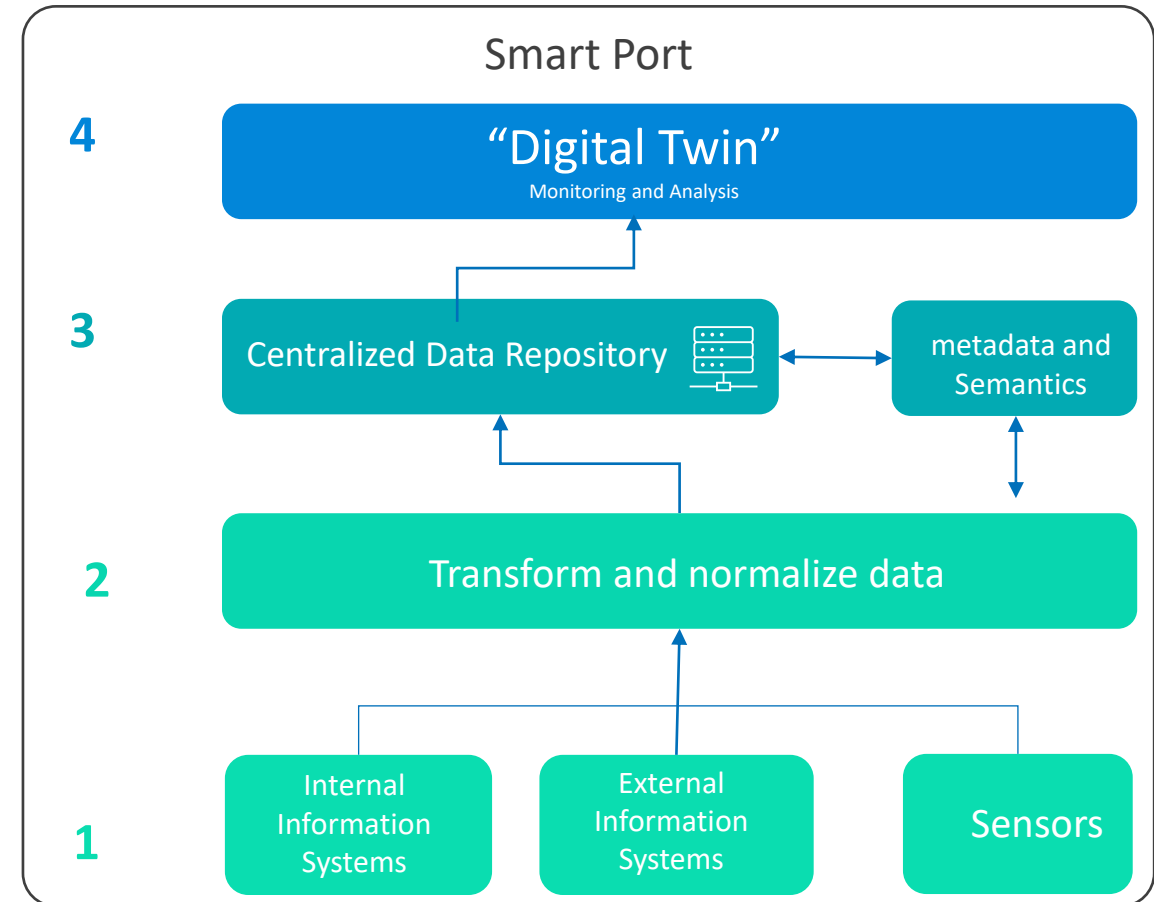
Smart Port

4

“Digital Twin”
Monitoring and Analysis

3

Centralized Data Repository

metadata and Semantics

2

Transform and normalize data

1

Internal Information Systems

External Information Systems

Sensors